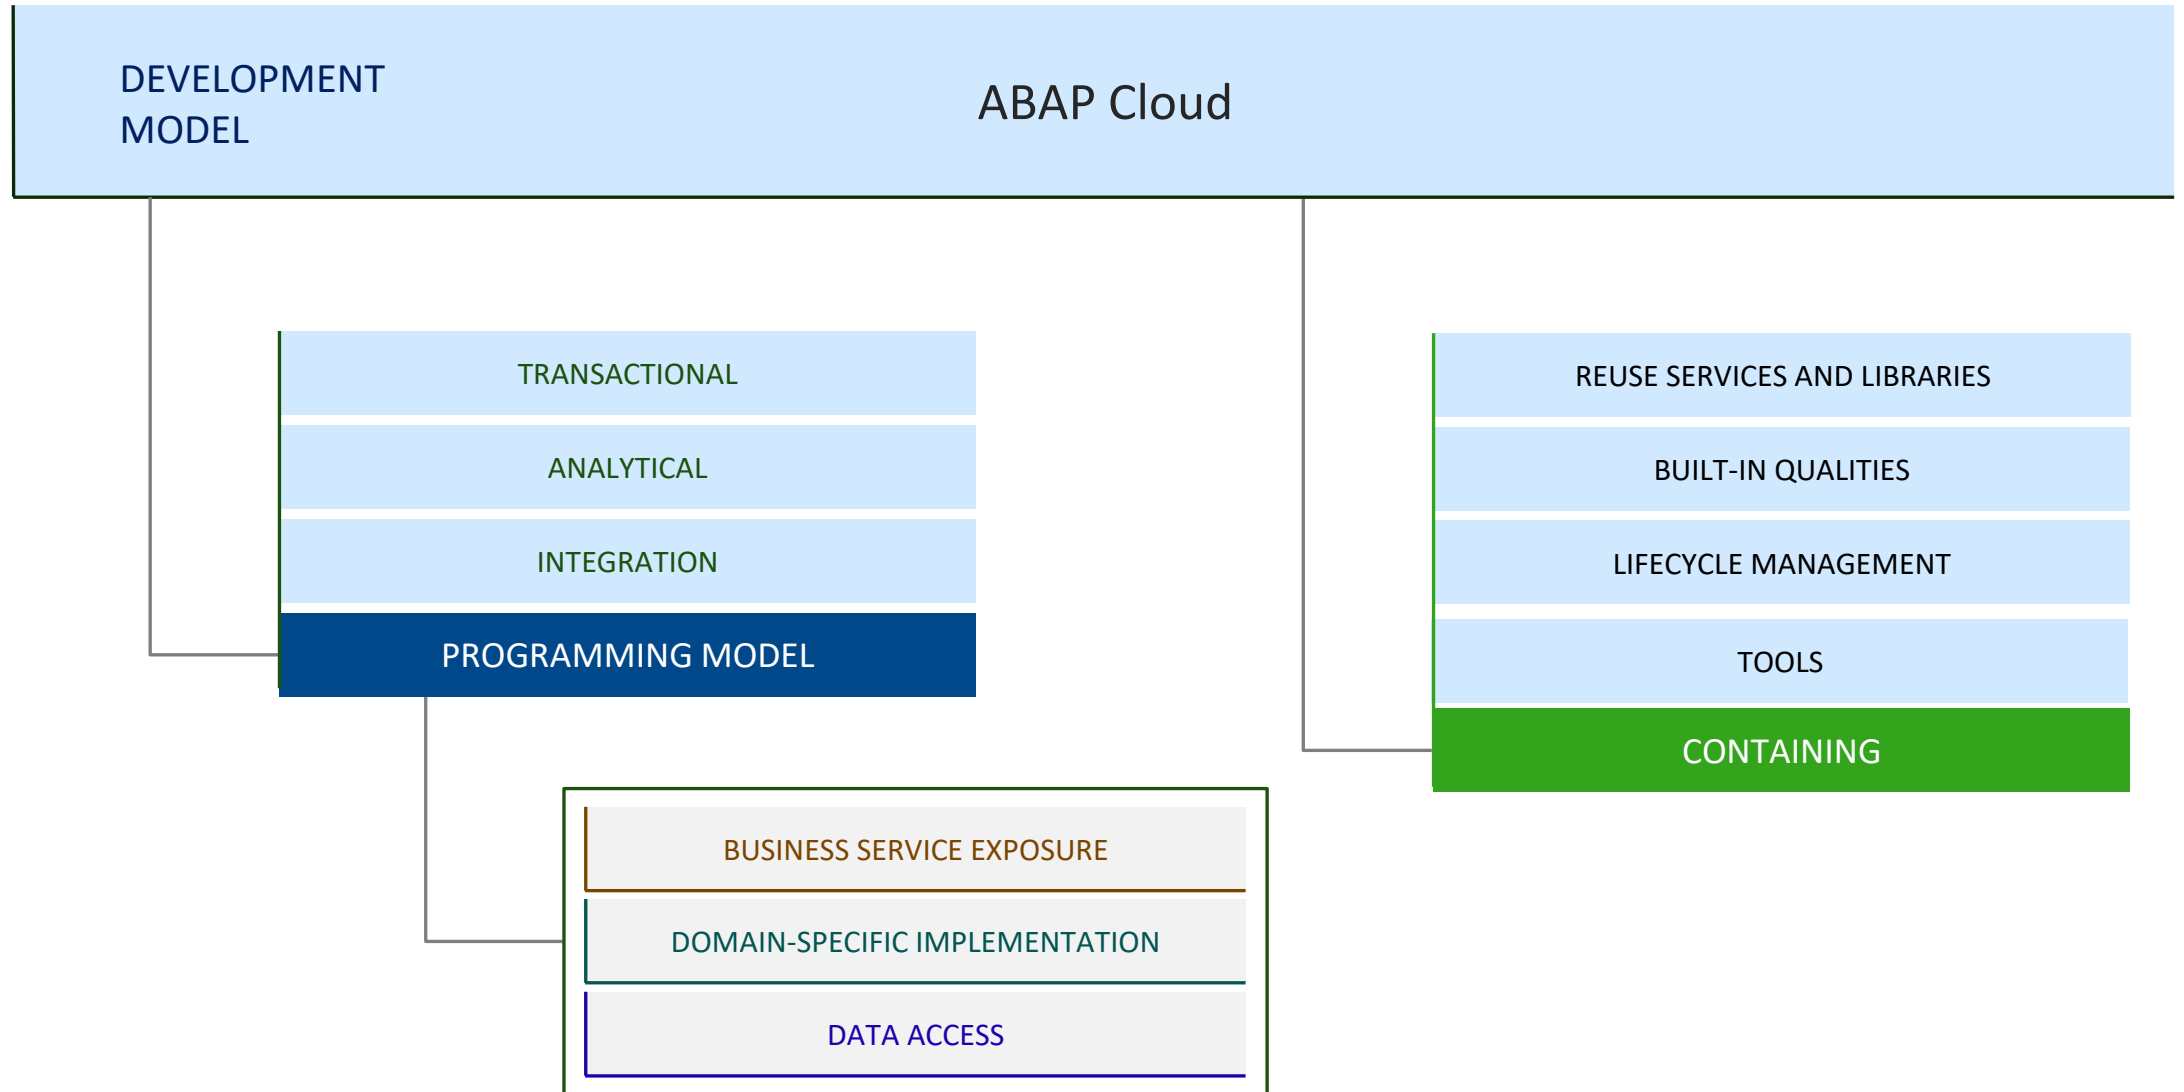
DEVELOPMENT MODEL

ABAP Cloud

TRANSACTIONAL

ANALYTICAL

INTEGRATION

PROGRAMMING MODEL

REUSE SERVICES AND LIBRARIES

BUILT-IN QUALITIES

LIFECYCLE MANAGEMENT

TOOLS

CONTAINING

BUSINESS SERVICE EXPOSURE

DOMAIN-SPECIFIC IMPLEMENTATION

DATA ACCESS